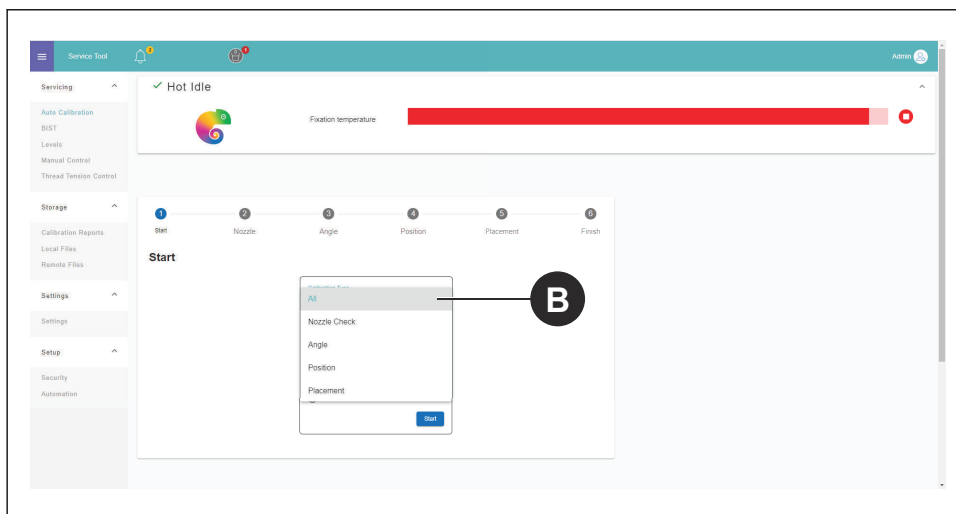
Service Tool

2

1

Admin

Servicing

Auto Calibration

BIST

Levels

Manual Control

Thread Tension Control

Storage

Calibration Reports

Local Files

Remote Files

Settings

Settings

Setup

Security

Automation

✓ Hot Idle

Fixation temperature

1 Start

2 Nozzle

3 Angle

4 Position

5 Placement

6 Finish

Start

Calibration Type

All

Nozzle Check

Angle

Position

Placement

Start

B